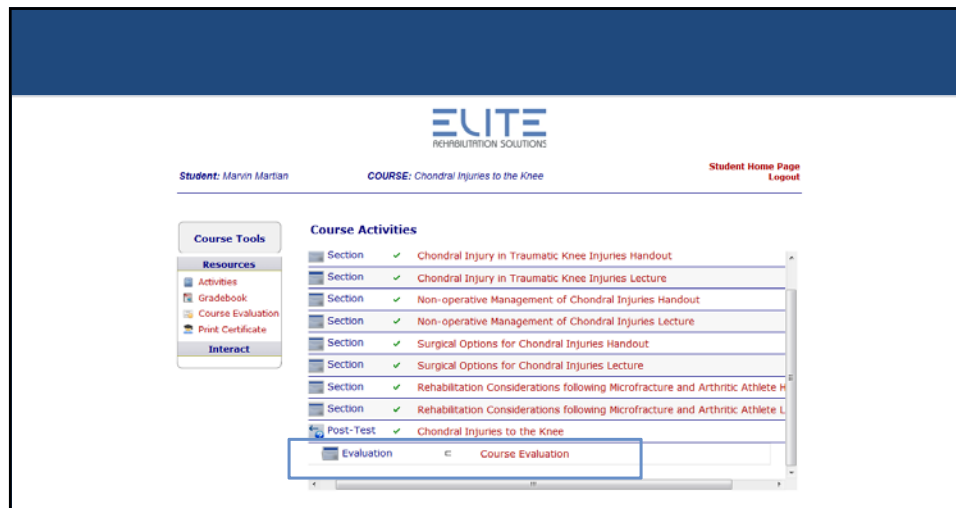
ELITE
REHABILITATION SOLUTIONS

Student: Marvin Martian COURSE: Chondral Injuries to the Knee

Student Home Page
Logout

Course Tools

Resources
Activities
Gradebook
Course Evaluation
Print Certificate

Interact

Course Activities

| | | |
|---|---|---|
| Section | ✔ | Chondral Injury in Traumatic Knee Injuries Handout |
| Section | ✔ | Chondral Injury in Traumatic Knee Injuries Lecture |
| Section | ✔ | Non-operative Management of Chondral Injuries Handout |
| Section | ✔ | Non-operative Management of Chondral Injuries Lecture |
| Section | ✔ | Surgical Options for Chondral Injuries Handout |
| Section | ✔ | Surgical Options for Chondral Injuries Lecture |
| Section | ✔ | Rehabilitation Considerations following Microfracture and Arthritic Athlete H |
| Section | ✔ | Rehabilitation Considerations following Microfracture and Arthritic Athlete L |
| Post-Test | ✔ | Chondral Injuries to the Knee |
| Evaluation | c | Course Evaluation |